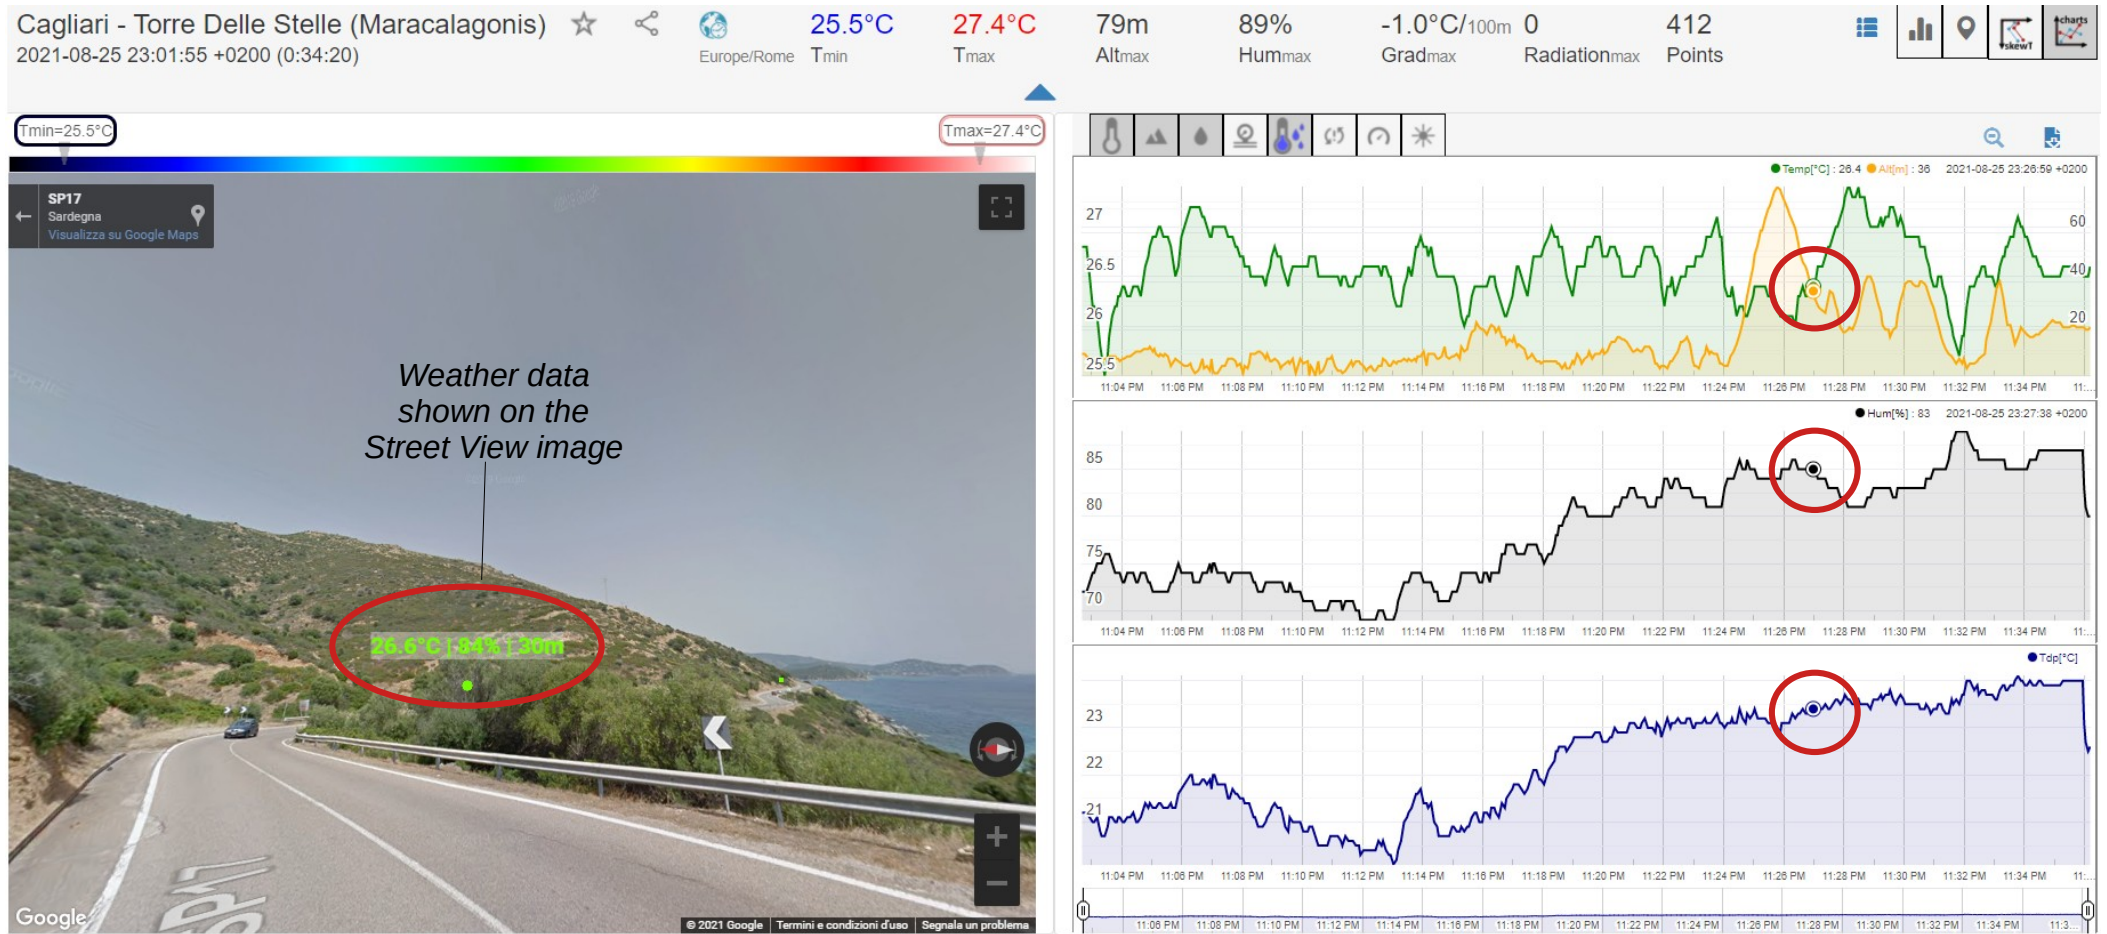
Cagliari - Torre Delle Stelle (Maracalagonis)
2021-08-25 23:01:55 +0200 (0:34:20)

Europe/Rome

25.5°C
Tmin

27.4°C
Tmax

79m
Altmax

89%
Hummax

-1.0°C/100m
Gradmax

0
Radiationmax

412
Points

charts
skewT

Tmin=25.5°C

Tmax=27.4°C

SP17
Sardegna
Visualizza su Google Maps

Weather data shown on the Street View image

26.6°C | 84% | 30m

Google

© 2021 Google | Termini e condizioni d'uso | Segnala un problema

Temp[°C] : 26.4  Alt[m] : 36  2021-08-25 23:26:59 +0200

27
26.5
26
25.5
60
40
20

11:04 PM 11:06 PM 11:08 PM 11:10 PM 11:12 PM 11:14 PM 11:16 PM 11:18 PM 11:20 PM 11:22 PM 11:24 PM 11:26 PM 11:28 PM 11:30 PM 11:32 PM 11:34 PM 11:...

Hum[%] : 83  2021-08-25 23:27:38 +0200

85
80
75
70

11:04 PM 11:06 PM 11:08 PM 11:10 PM 11:12 PM 11:14 PM 11:16 PM 11:18 PM 11:20 PM 11:22 PM 11:24 PM 11:26 PM 11:28 PM 11:30 PM 11:32 PM 11:34 PM 11:...

Tdp[°C]

23
22
21

11:04 PM 11:06 PM 11:08 PM 11:10 PM 11:12 PM 11:14 PM 11:16 PM 11:18 PM 11:20 PM 11:22 PM 11:24 PM 11:26 PM 11:28 PM 11:30 PM 11:32 PM 11:34 PM 11:...

11:06 PM 11:08 PM 11:10 PM 11:12 PM 11:14 PM 11:16 PM 11:18 PM 11:20 PM 11:22 PM 11:24 PM 11:26 PM 11:28 PM 11:30 PM 11:32 PM 11:34 PM 11:3...